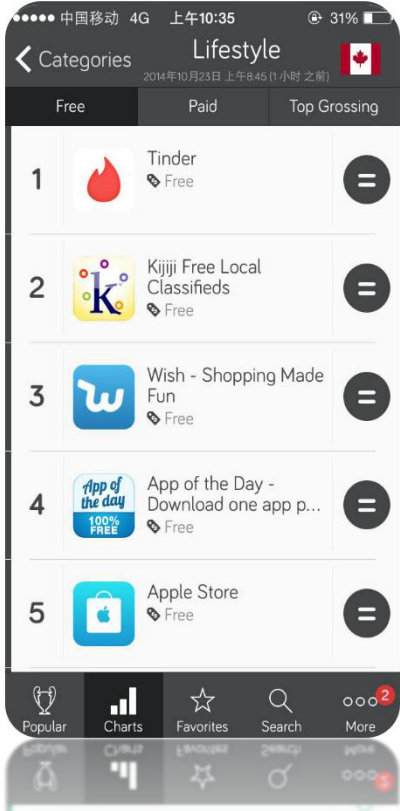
●●●●● 中国移动 4G 上午10:35 31%

Categories

Lifestyle

2014年10月23日 上午8:45 (1 小时 之前)

Free | Paid | Top Grossing

1 Tinder
Free

2 Kijiji Free Local Classifieds
Free

3 Wish - Shopping Made Fun
Free

4 App of the Day - Download one app p...
Free

App of the day 100% FREE

5 Apple Store
Free

Popular Charts Favorites Search More 2